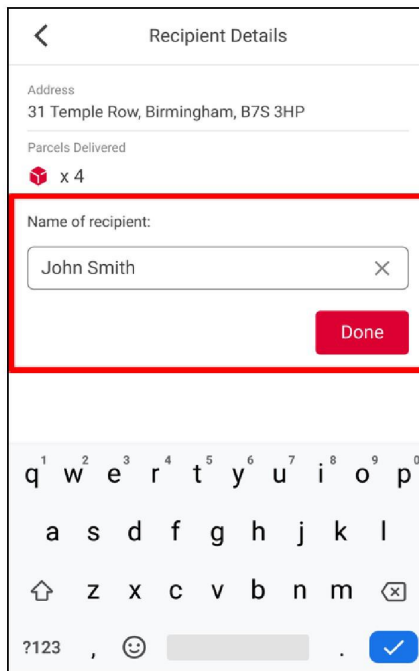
Recipient Details

Address
31 Temple Row, Birmingham, B7S 3HP

Parcels Delivered
x 4

Name of recipient:

John Smith

Done

q 1 w 2 e 3 r 4 t 5 y 6 u 7 i 8 o 9 p 0
a s d f g h j k l
z x c v b n m
?123 , .